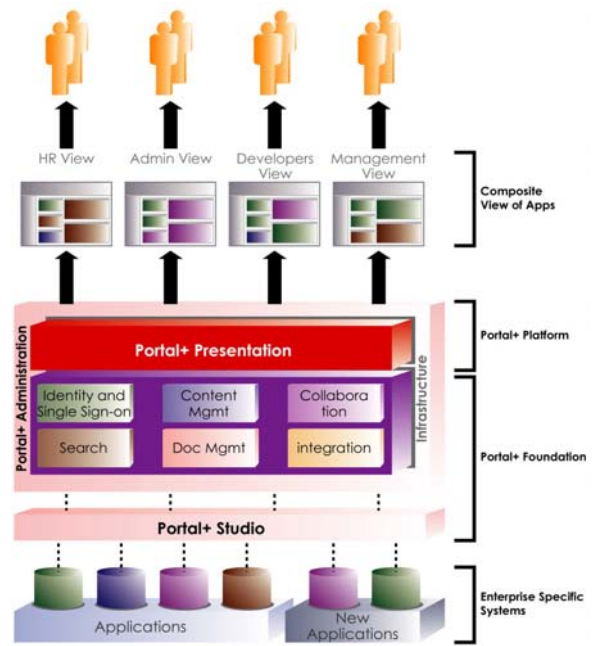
HR View
Admin View
Developers View
Management View

Composite View of Apps

Portal+ Administration

Portal+ Presentation

Infrastructure

Identity and Single Sign-on
Content Mgmt
Collaboration
Search
Doc Mgmt
integration

Portal+ Platform

Portal+ Foundation

Portal+ Studio

Applications
New Applications

Enterprise Specific Systems